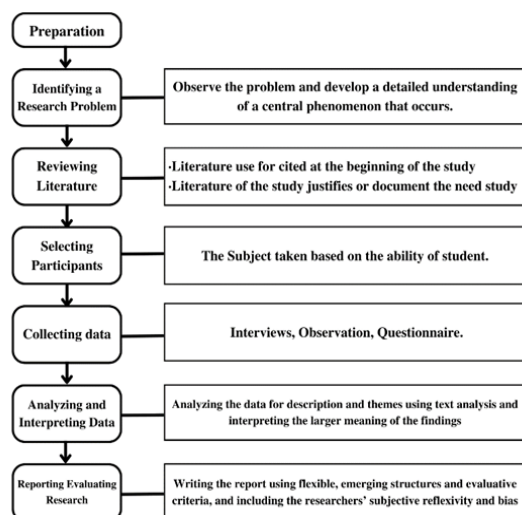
Preparation

Identifying a Research Problem

Observe the problem and develop a detailed understanding of a central phenomenon that occurs.

Reviewing Literature

·Literature use for cited at the beginning of the study
·Literature of the study justifies or document the need study

Selecting Participants

The Subject taken based on the ability of student.

Collecting data

Interviews, Observation, Questionnaire.

Analyzing and Interpreting Data

Analyzing the data for description and themes using text analysis and interpreting the larger meaning of the findings

Reporting Evaluating Research

Writing the report using flexible, emerging structures and evaluative criteria, and including the researchers' subjective reflexivity and bias